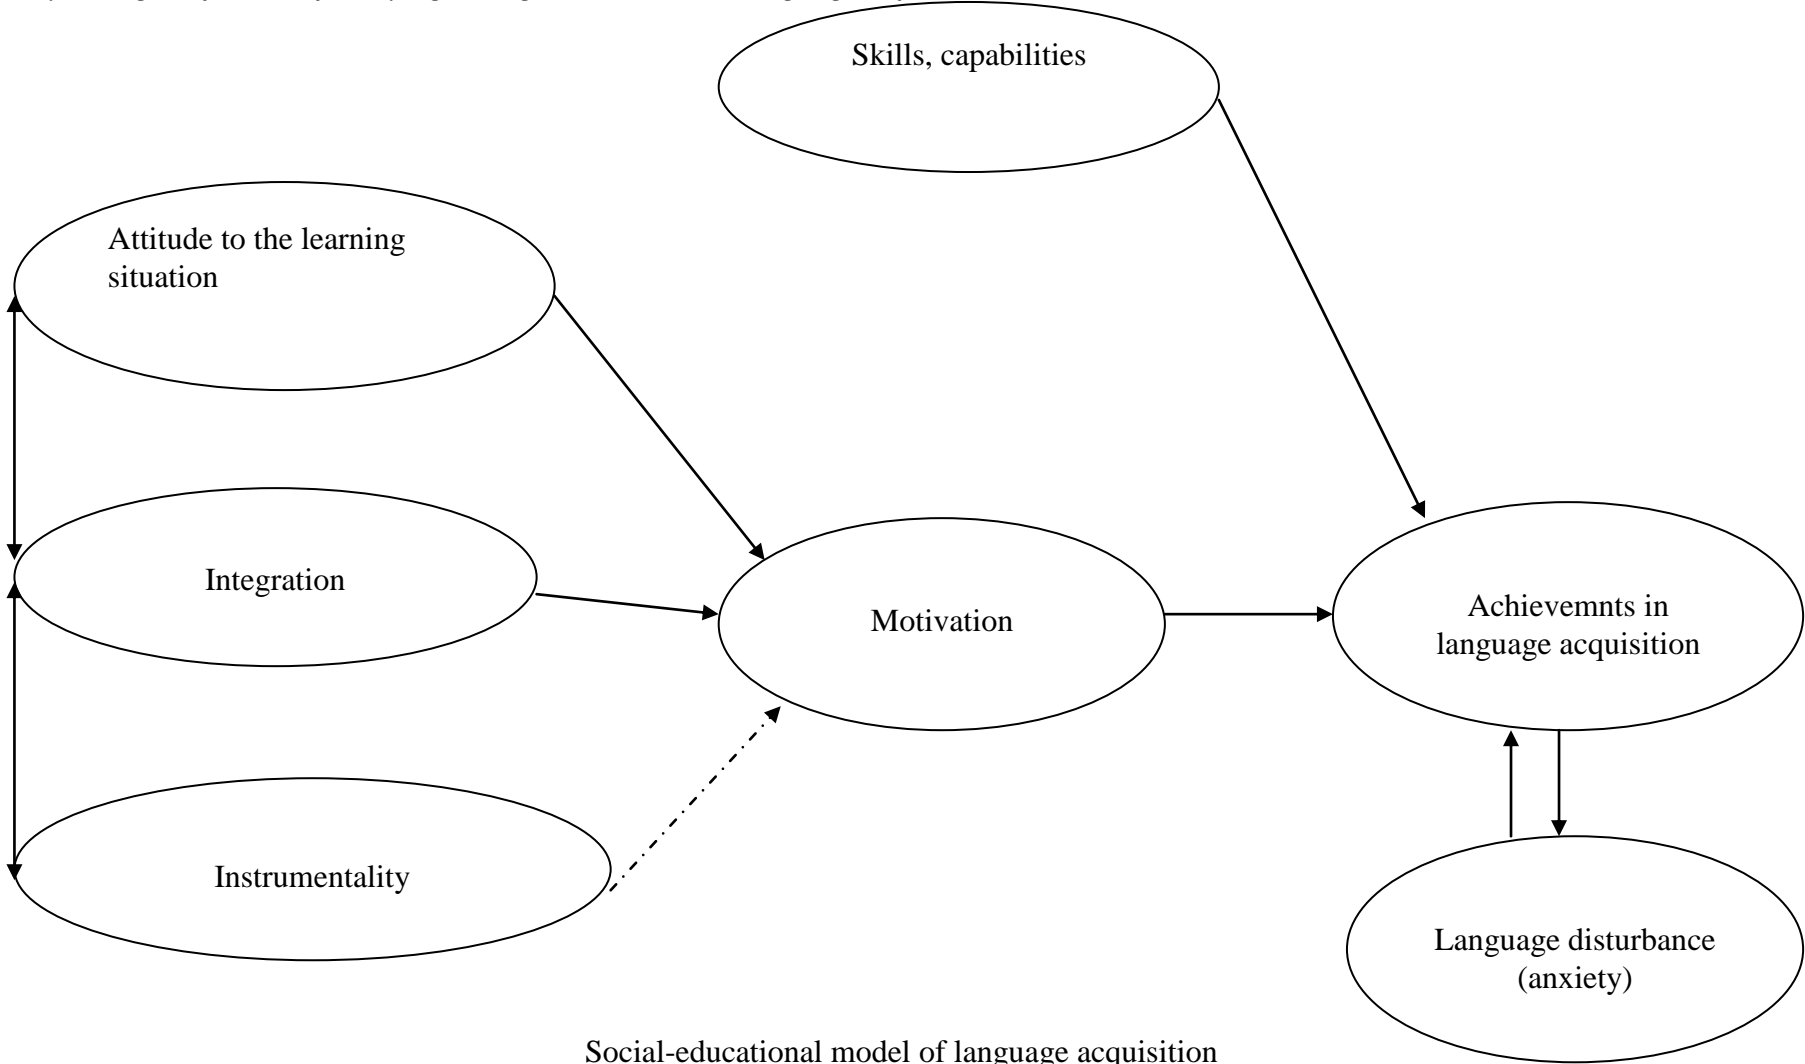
Skills, capabilities

Attitude to the learning situation

Integration

Motivation

Achievemnts in language acquisition

Instrumentality

Language disturbance (anxiety)

Social-educational model of language acquisition